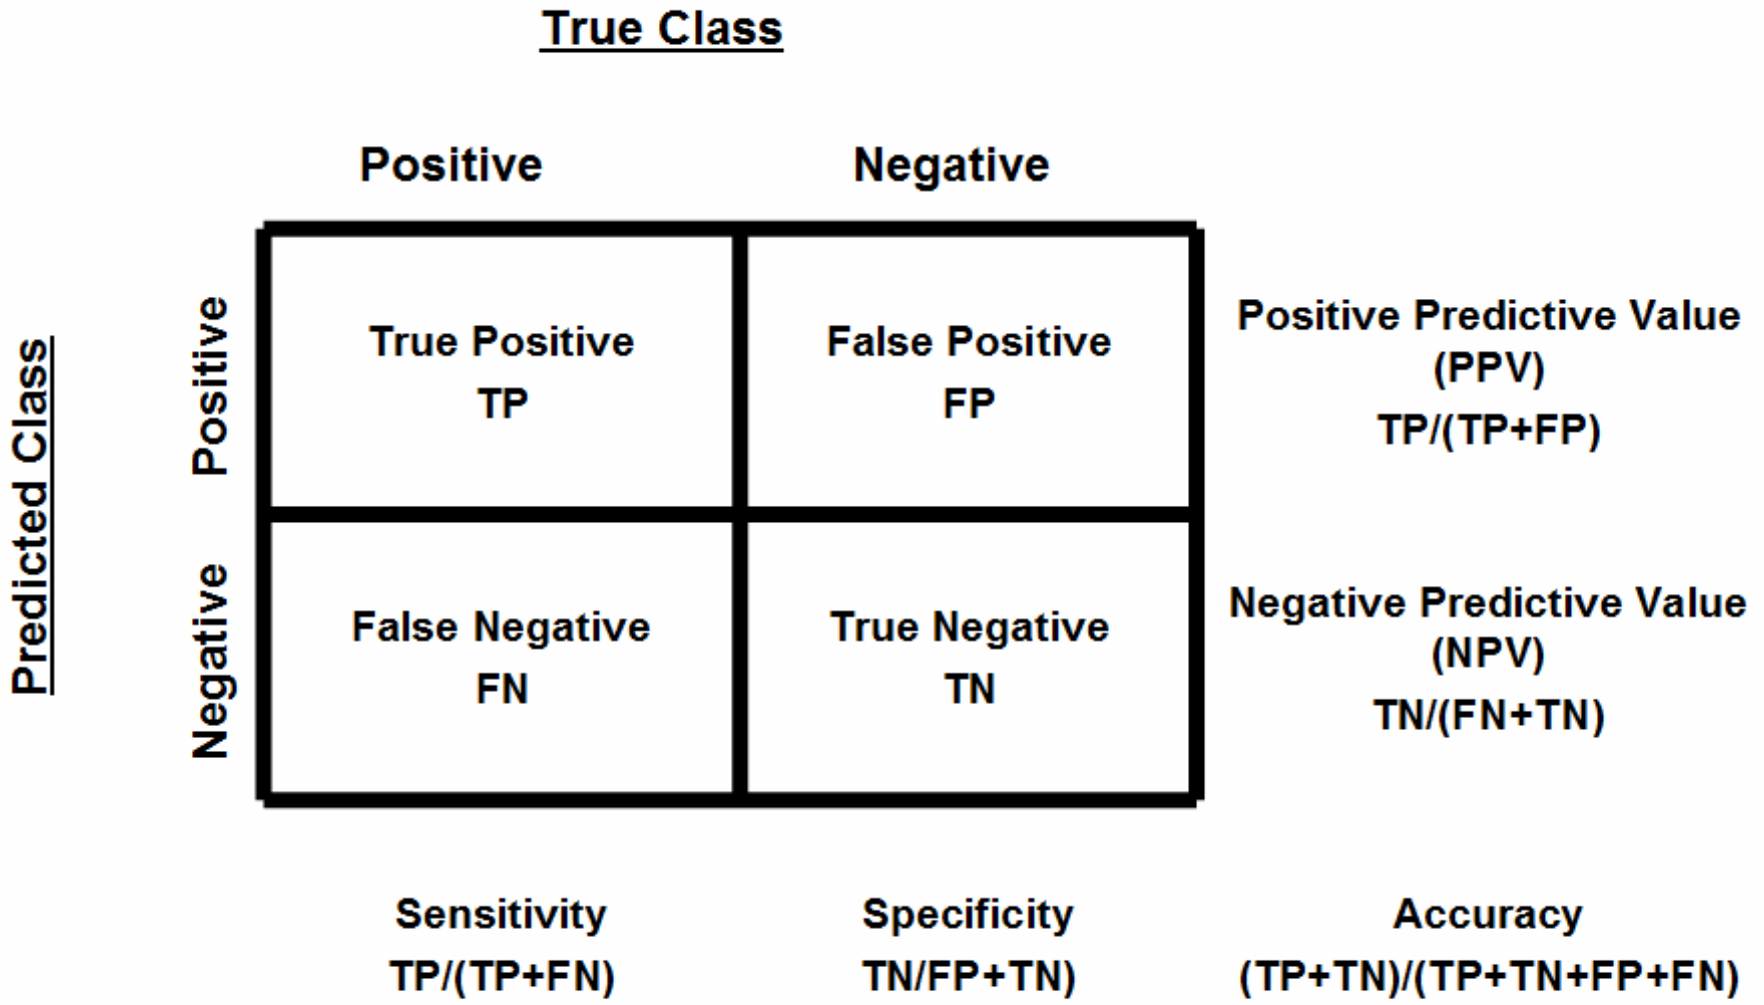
True Class

Predicted Class

| | Positive | Negative | |
|---|---|---|---|
| Positive | True Positive TP | False Positive FP | Positive Predictive Value (PPV) TP/(TP+FP) |
| Negative | False Negative FN | True Negative TN | Negative Predictive Value (NPV) TN/(FN+TN) |
| | Sensitivity TP/(TP+FN) | Specificity TN/FP+TN) | Accuracy (TP+TN)/(TP+TN+FP+FN) |